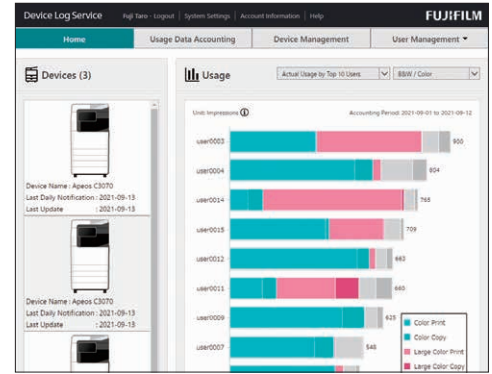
Device Log Service Fuji Taro - Logout | System Settings | Account Information | Help

FUJIFILM

Home

Usage Data Accounting

Device Management

User Management ▼

Devices (3)

Device Name : Apeos C3070
Last Daily Notification : 2021-09-13
Last Update : 2021-09-13

Device Name : Apeos C3070
Last Daily Notification : 2021-09-13
Last Update : 2021-09-13

Usage

Actual Usage by Top 10 Users.

B&W / Color

Unit: Impressions

Accounting Period: 2021-09-01 to 2021-09-12

user0003 900

user0004 804

user0014 765

user0015 709

user0012 663

user0011 665

user0009 625

user0007 546

Color Print

Color Copy

Large Color Print

Large Color Copy